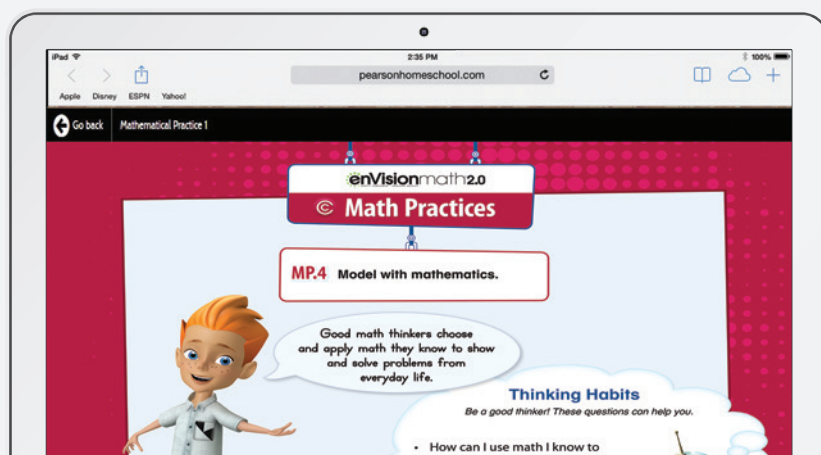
iPad
2:35 PM
100%
pearsonhomeschool.com
Apple Disney ESPN Yahoo!

Go back Mathematical Practice 1

enVisionmath2.0
Math Practices

MP.4 Model with mathematics.

Good math thinkers choose and apply math they know to show and solve problems from everyday life.

Thinking Habits
Be a good thinker! These questions can help you.

• How can I use math I know to